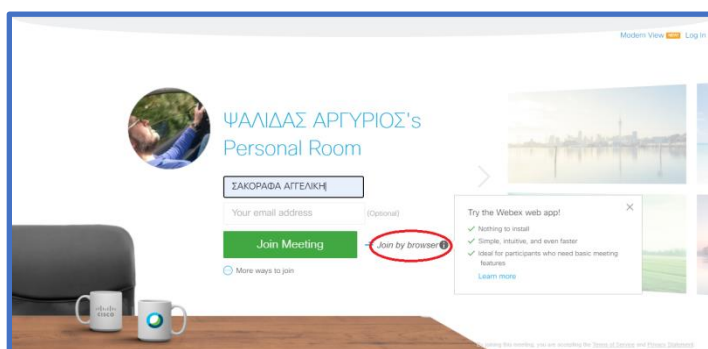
Modern View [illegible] Log In

ΨΑΛΙΔΑΣ ΑΡΓΥΡΙΟΣ's Personal Room

ΣΑΚΟΡΑΦΑ ΑΓΓΕΛΙΚΗ

Your email address (Optional)

Join Meeting

Join by browser

More ways to join

Try the Webex web app!

×

Nothing to install

Simple, intuitive, and even faster

Ideal for participants who need basic meeting features

Learn more

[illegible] joining this meeting, you are accepting the Terms of Service and Privacy Statement.